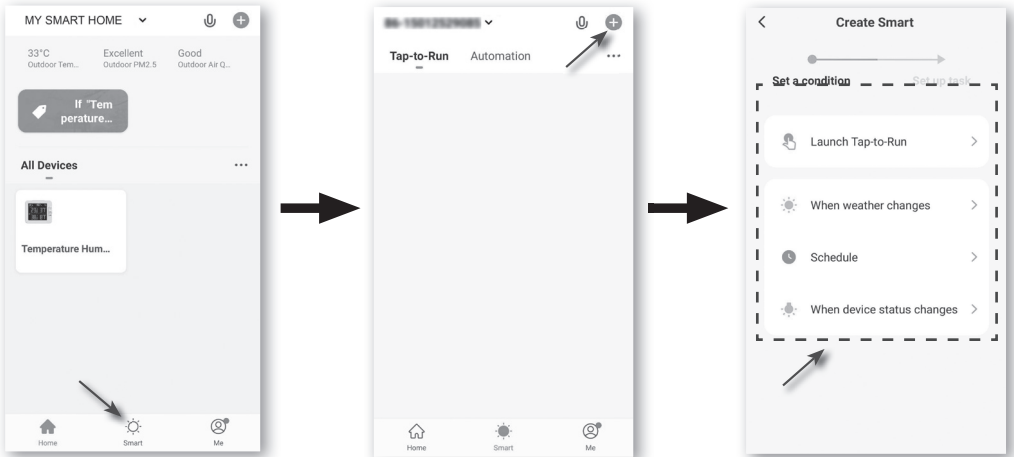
MY SMART HOME

33°C
Outdoor Tem...

Excellent
Outdoor PM2.5

Good
Outdoor Air Q...

If "Tem perature...

All Devices

Temperature Hum...

Home
Smart
Me

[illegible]

Tap-to-Run
Automation

Home
Smart
Me

Create Smart

Set a condition
Set up task

Launch Tap-to-Run

When weather changes

Schedule

When device status changes